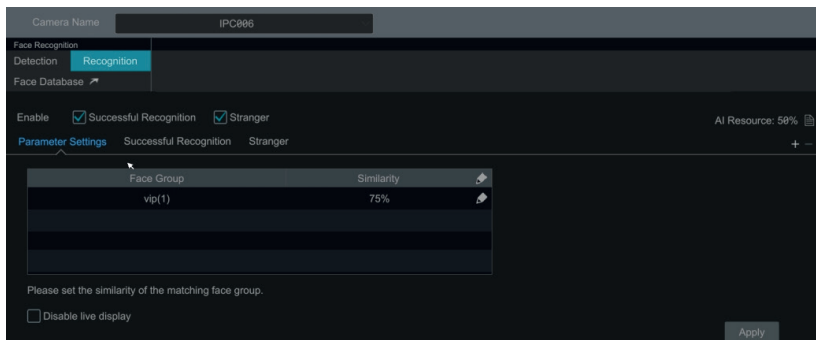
Camera Name IPC006

Face Recognition
Detection Recognition
Face Database

Enable Successful Recognition Stranger
AI Resource: 50%
Parameter Settings Successful Recognition Stranger
+ −

| Face Group | Similarity | |
|---|---|---|
| vip(1) | 75% | |
| | | |
| | | |
| | | |

Please set the similarity of the matching face group.

Disable live display

Apply